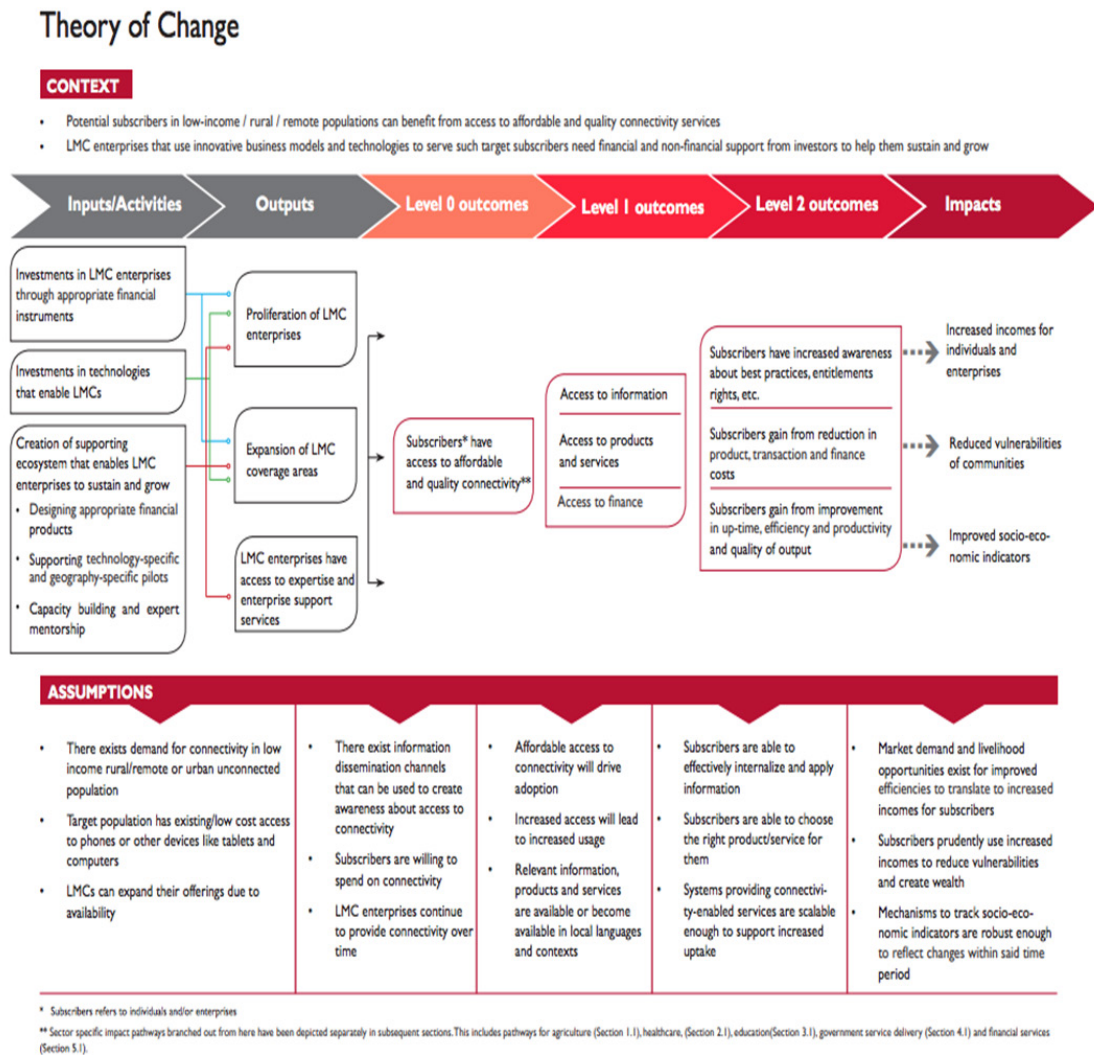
Theory of Change

CONTEXT

- Potential subscribers in low-income / rural / remote populations can benefit from access to affordable and quality connectivity services
- LMC enterprises that use innovative business models and technologies to serve such target subscribers need financial and non-financial support from investors to help them sustain and grow

Inputs/Activities | Outputs | Level 0 outcomes | Level 1 outcomes | Level 2 outcomes | Impacts

Investments in LMC enterprises through appropriate financial instruments

Investments in technologies that enable LMCs

Creation of supporting ecosystem that enables LMC enterprises to sustain and grow
- Designing appropriate financial products
- Supporting technology-specific and geography-specific pilots
- Capacity building and expert mentorship

Proliferation of LMC enterprises

Expansion of LMC coverage areas

LMC enterprises have access to expertise and enterprise support services

Subscribers* have access to affordable and quality connectivity**

Access to information

Access to products and services

Access to finance

Subscribers have increased awareness about best practices, entitlements rights, etc.

Subscribers gain from reduction in product, transaction and finance costs

Subscribers gain from improvement in up-time, efficiency and productivity and quality of output

Increased incomes for individuals and enterprises

Reduced vulnerabilities of communities

Improved socio-economic indicators

ASSUMPTIONS

- There exists demand for connectivity in low income rural/remote or urban unconnected population
- Target population has existing/low cost access to phones or other devices like tablets and computers
- LMCs can expand their offerings due to availability

- There exist information dissemination channels that can be used to create awareness about access to connectivity
- Subscribers are willing to spend on connectivity
- LMC enterprises continue to provide connectivity over time

- Affordable access to connectivity will drive adoption
- Increased access will lead to increased usage
- Relevant information, products and services are available or become available in local languages and contexts

- Subscribers are able to effectively internalize and apply information
- Subscribers are able to choose the right product/service for them
- Systems providing connectivity-enabled services are scalable enough to support increased uptake

- Market demand and livelihood opportunities exist for improved efficiencies to translate to increased incomes for subscribers
- Subscribers prudently use increased incomes to reduce vulnerabilities and create wealth
- Mechanisms to track socio-economic indicators are robust enough to reflect changes within said time period

* Subscribers refers to individuals and/or enterprises

** Sector specific impact pathways branched out from here have been depicted separately in subsequent sections. This includes pathways for agriculture (Section 1.1), healthcare, (Section 2.1), education(Section 3.1), government service delivery (Section 4.1) and financial services (Section 5.1).